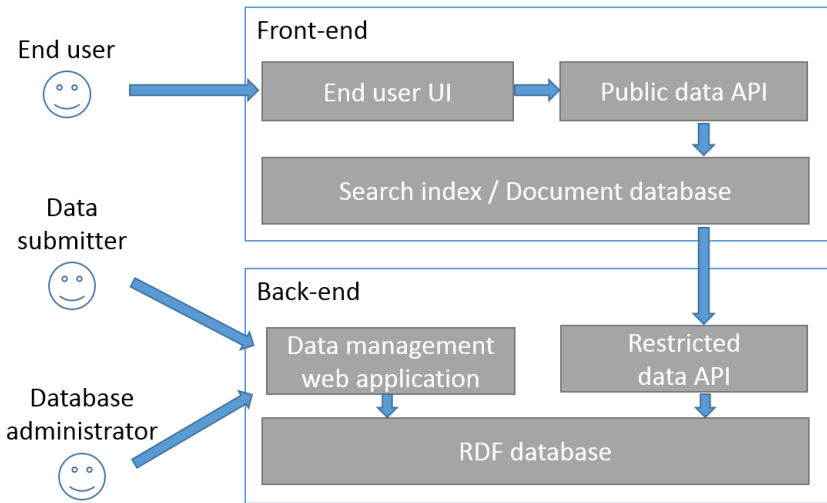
End user

Front-end

End user UI

Public data API

Search index / Document database

Data submitter

Back-end

Data management web application

Restricted data API

Database administrator

RDF database